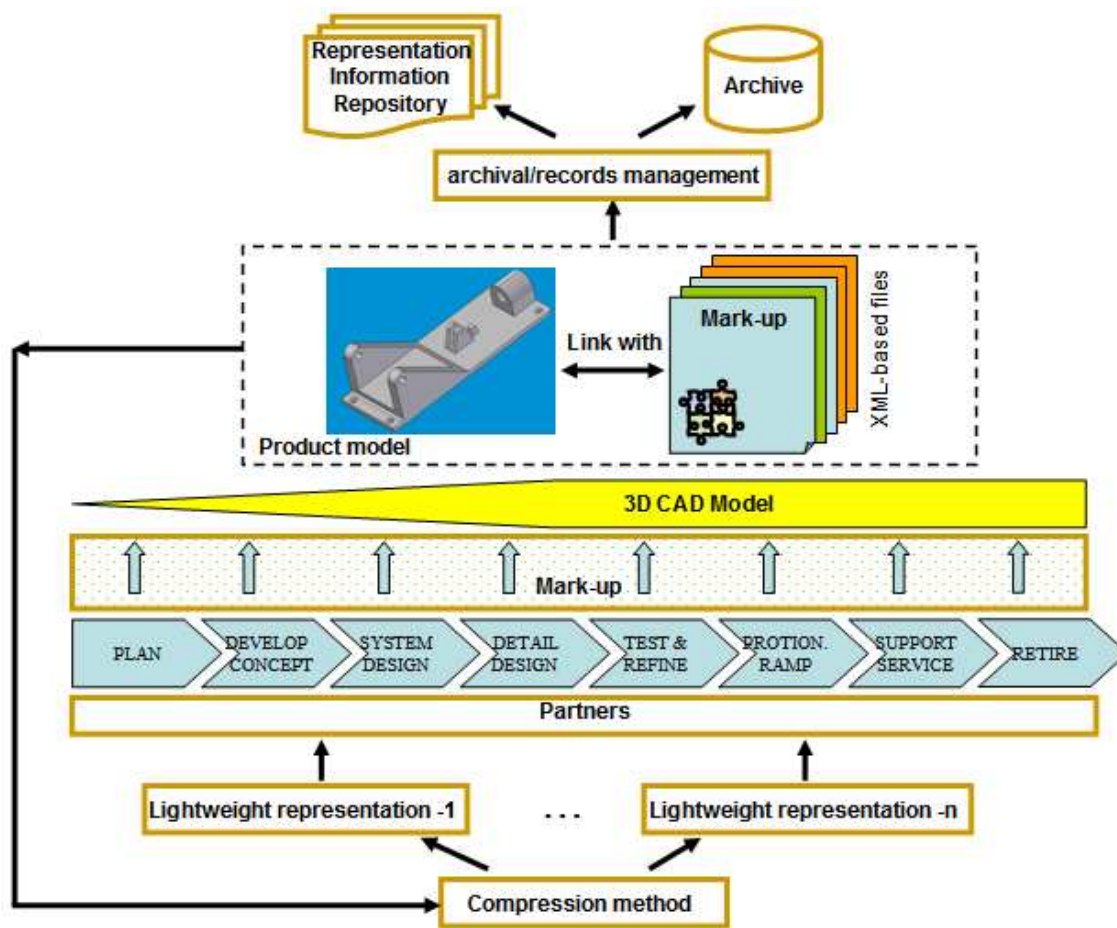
Representation Information Repository

Archive

archival/records management

Link with

Mark-up

XML-based files

Product model

3D CAD Model

Mark-up

PLAN

DEVELOP CONCEPT

SYSTEM DESIGN

DETAIL DESIGN

TEST & REFINE

PROTION. RAMP

SUPPORT SERVICE

RETIRE

Partners

Lightweight representation -1

...

Lightweight representation -n

Compression method